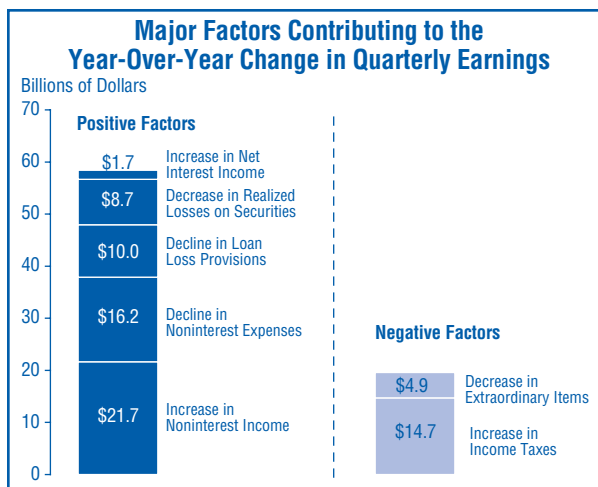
Major Factors Contributing to the Year-Over-Year Change in Quarterly Earnings

Billions of Dollars

70
60
50
40
30
20
10
0

Positive Factors

$1.7 Increase in Net Interest Income

$8.7 Decrease in Realized Losses on Securities

$10.0 Decline in Loan Loss Provisions

$16.2 Decline in Noninterest Expenses

$21.7 Increase in Noninterest Income

Negative Factors

$4.9 Decrease in Extraordinary Items

$14.7 Increase in Income Taxes